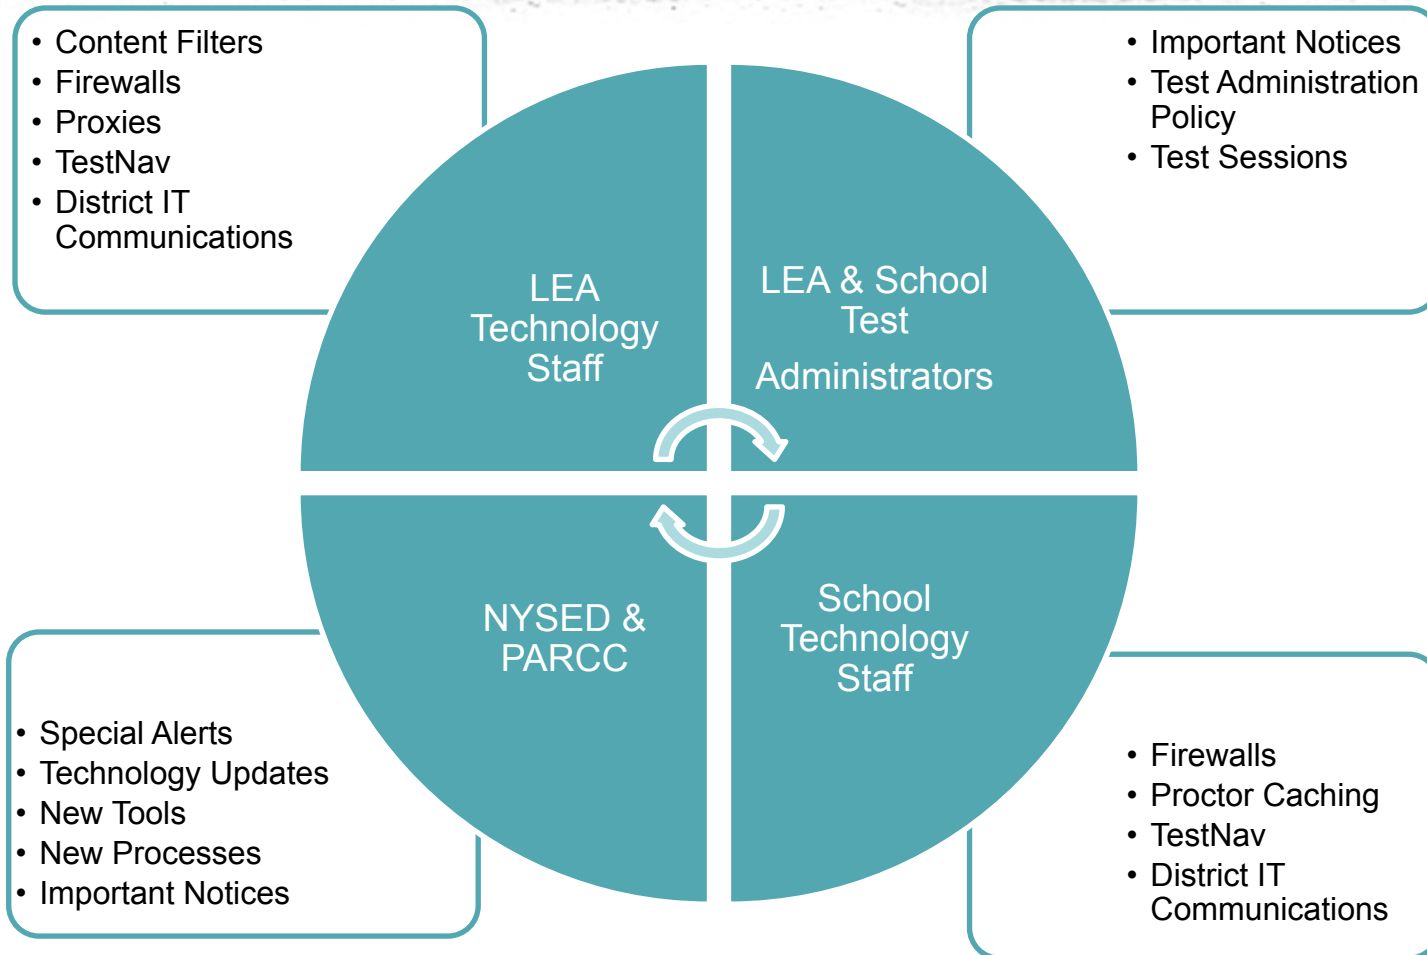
• Content Filters
• Firewalls
• Proxies
• TestNav
• District IT Communications

• Important Notices
• Test Administration Policy
• Test Sessions

LEA Technology Staff

LEA & School Test Administrators

NYSED & PARCC

School Technology Staff

• Special Alerts
• Technology Updates
• New Tools
• New Processes
• Important Notices

• Firewalls
• Proctor Caching
• TestNav
• District IT Communications